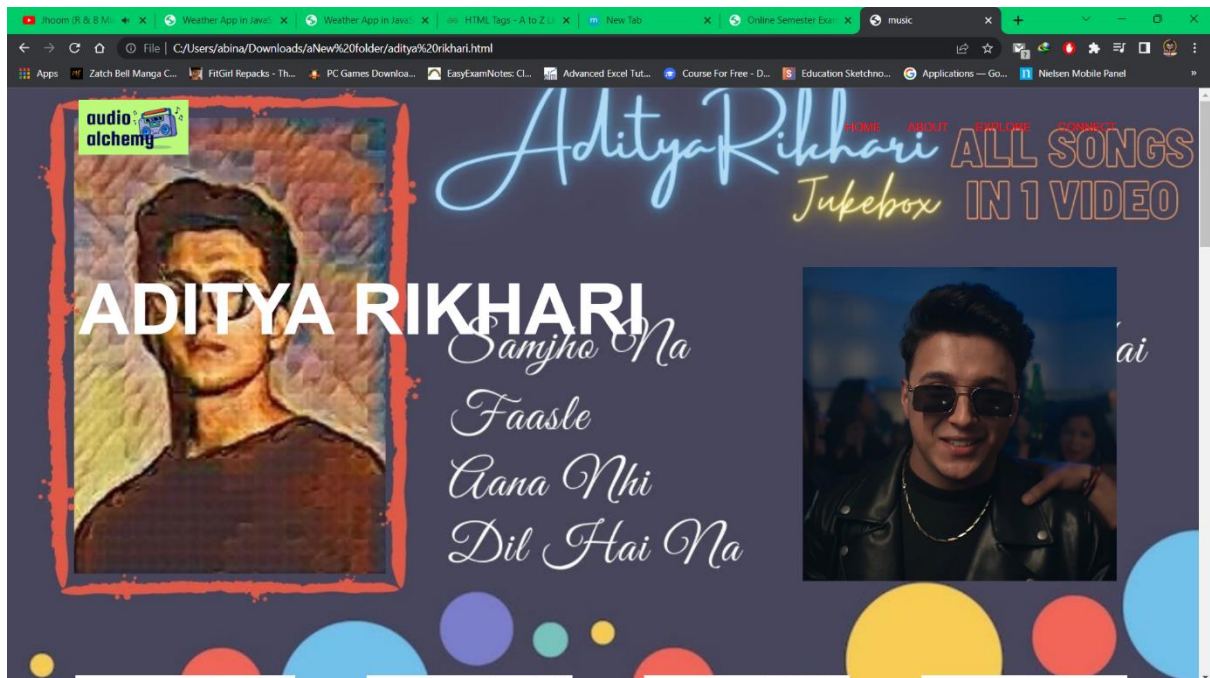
Jhoom (R & B Mi
Weather App in JavaS
Weather App in JavaS
HTML Tags - A to Z Li
New Tab
Online Semester Exam
music
File | C:/Users/abina/Downloads/aNew%20folder/aditya%20rikhari.html
Apps
Zatch Bell Manga C...
FitGirl Repacks - Th...
PC Games Downloa...
EasyExamNotes: Cl...
Advanced Excel Tut...
Course For Free - D...
Education Sketchno...
Applications — Go...
Nielsen Mobile Panel

audio alchemy

AdityaRikhari
Jukebox
ALL SONGS IN 1 VIDEO

HOME ABOUT EXPLORE CONNECT

ADITYA RIKHARI

Samjho Na
Faasle
Aana Nhi
Dil Hai Na
...ai